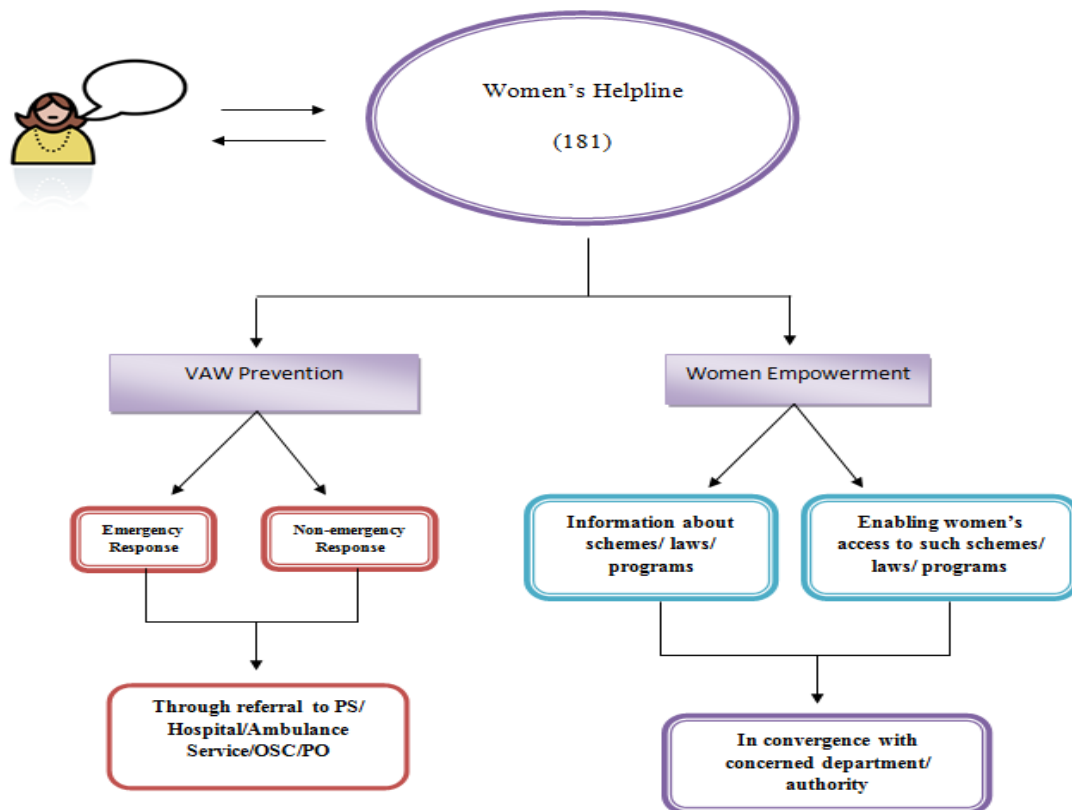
Women's Helpline

(181)

VAW Prevention

Women Empowerment

Emergency Response

Non-emergency Response

Information about schemes/ laws/ programs

Enabling women's access to such schemes/ laws/ programs

Through referral to PS/ Hospital/Ambulance Service/OSC/PO

In convergence with concerned department/ authority